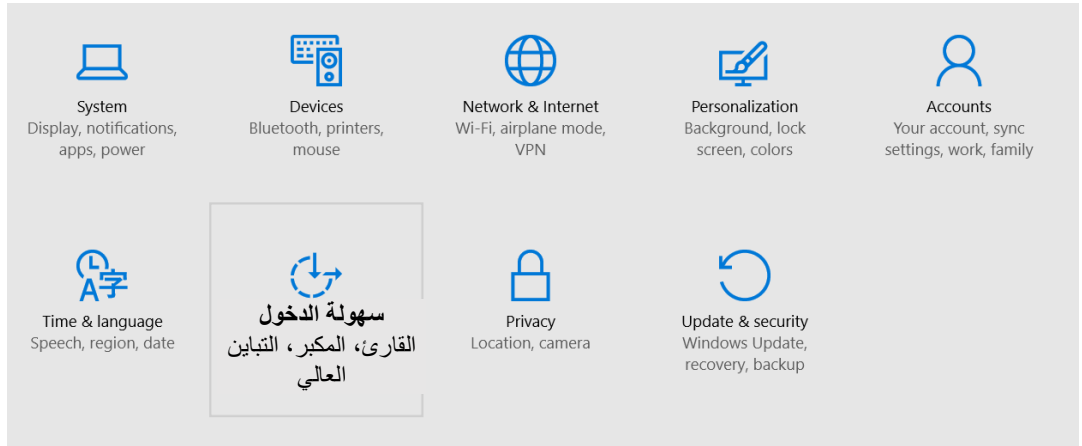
System
Display, notifications, apps, power

Devices
Bluetooth, printers, mouse

Network & Internet
Wi-Fi, airplane mode, VPN

Personalization
Background, lock screen, colors

Accounts
Your account, sync settings, work, family

Time & language
Speech, region, date

سهولة الدخول
القارئ، المكبر، التباين العالي

Privacy
Location, camera

Update & security
Windows Update, recovery, backup